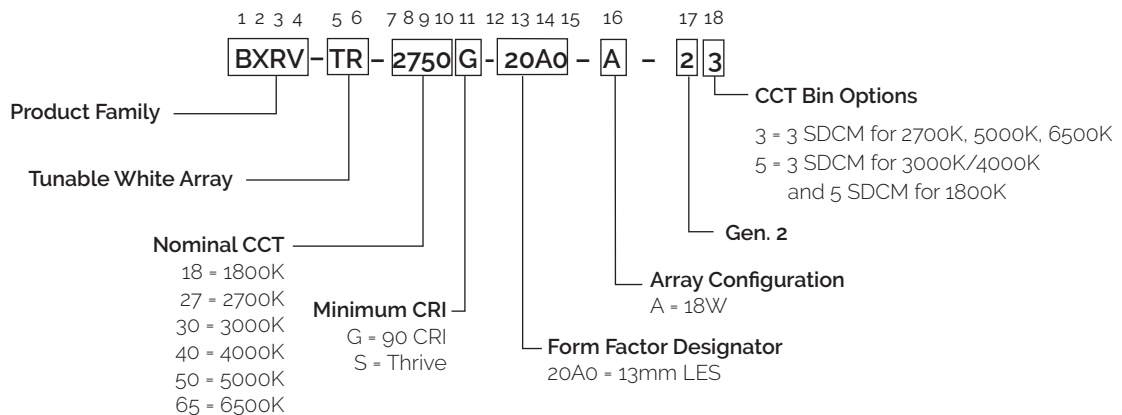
1 2 3 4 5 6 7 8 9 10 11 12 13 14 15 16 17 18

BXRV – TR – 2750 G - 20A0 – A – 2 3

CCT Bin Options
3 = 3 SDCM for 2700K, 5000K, 6500K
5 = 3 SDCM for 3000K/4000K and 5 SDCM for 1800K

Product Family

Tunable White Array

Gen. 2

Nominal CCT
18 = 1800K
27 = 2700K
30 = 3000K
40 = 4000K
50 = 5000K
65 = 6500K

Minimum CRI
G = 90 CRI
S = Thrive

Array Configuration
A = 18W

Form Factor Designator
20A0 = 13mm LES